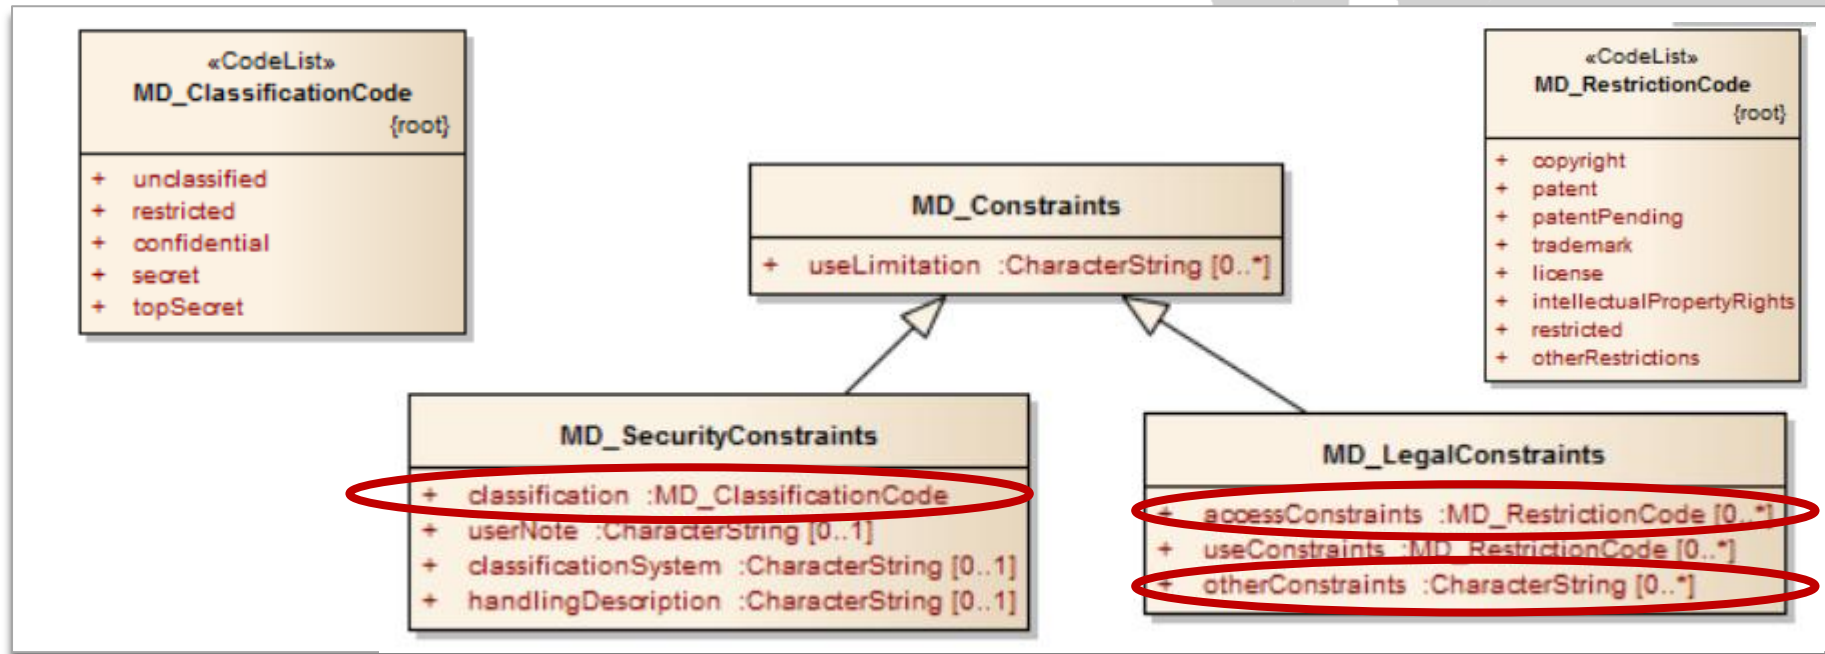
«CodeList»
MD_ClassificationCode
{root}

+ unclassified
+ restricted
+ confidential
+ secret
+ topSecret

MD_Constraints

+ useLimitation :CharacterString [0..*]

«CodeList»
MD_RestrictionCode
{root}

+ copyright
+ patent
+ patentPending
+ trademark
+ license
+ intellectualPropertyRights
+ restricted
+ otherRestrictions

MD_SecurityConstraints

+ classification :MD_ClassificationCode
+ userNote :CharacterString [0..1]
+ classificationSystem :CharacterString [0..1]
+ handlingDescription :CharacterString [0..1]

MD_LegalConstraints

+ accessConstraints :MD_RestrictionCode [0..*]
+ useConstraints :MD_RestrictionCode [0..*]
+ otherConstraints :CharacterString [0..*]